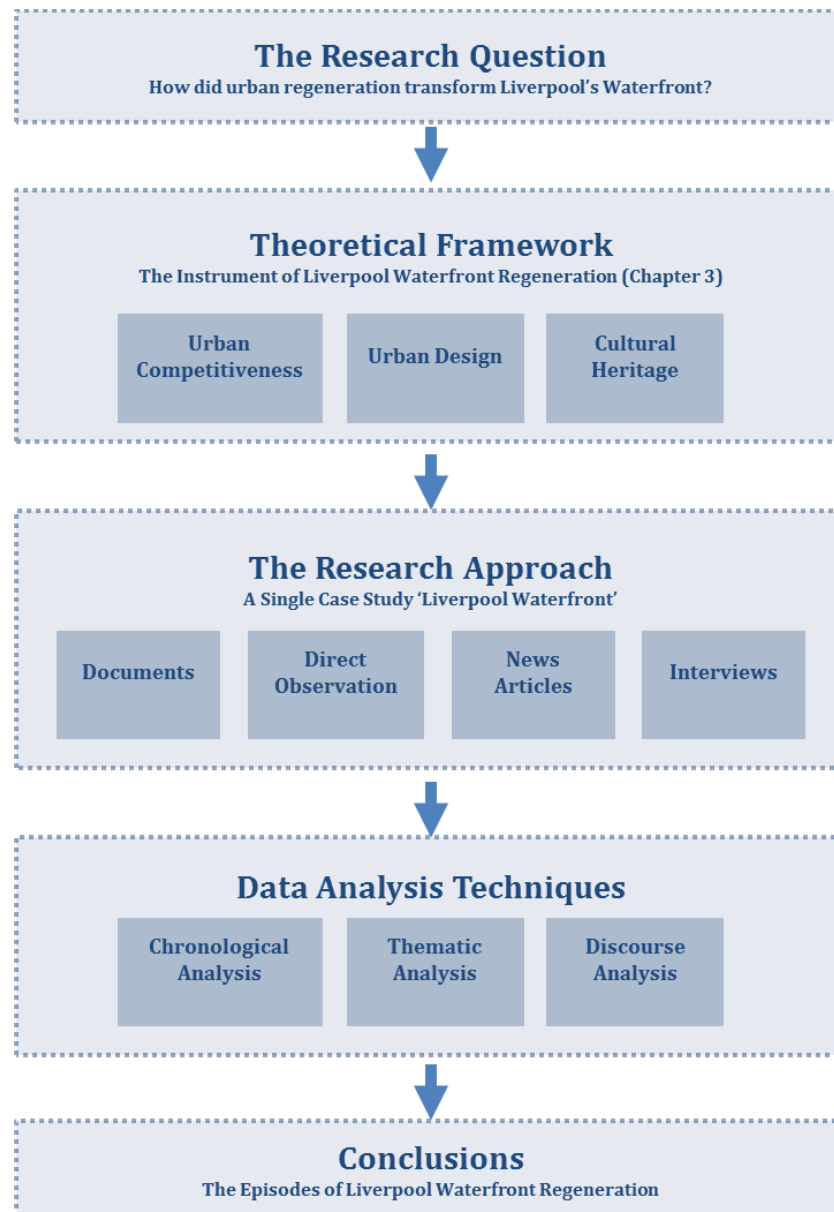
The Research Question
How did urban regeneration transform Liverpool's Waterfront?

Theoretical Framework
The Instrument of Liverpool Waterfront Regeneration (Chapter 3)

Urban Competitiveness

Urban Design

Cultural Heritage

The Research Approach
A Single Case Study 'Liverpool Waterfront'

Documents

Direct Observation

News Articles

Interviews

Data Analysis Techniques

Chronological Analysis

Thematic Analysis

Discourse Analysis

Conclusions
The Episodes of Liverpool Waterfront Regeneration